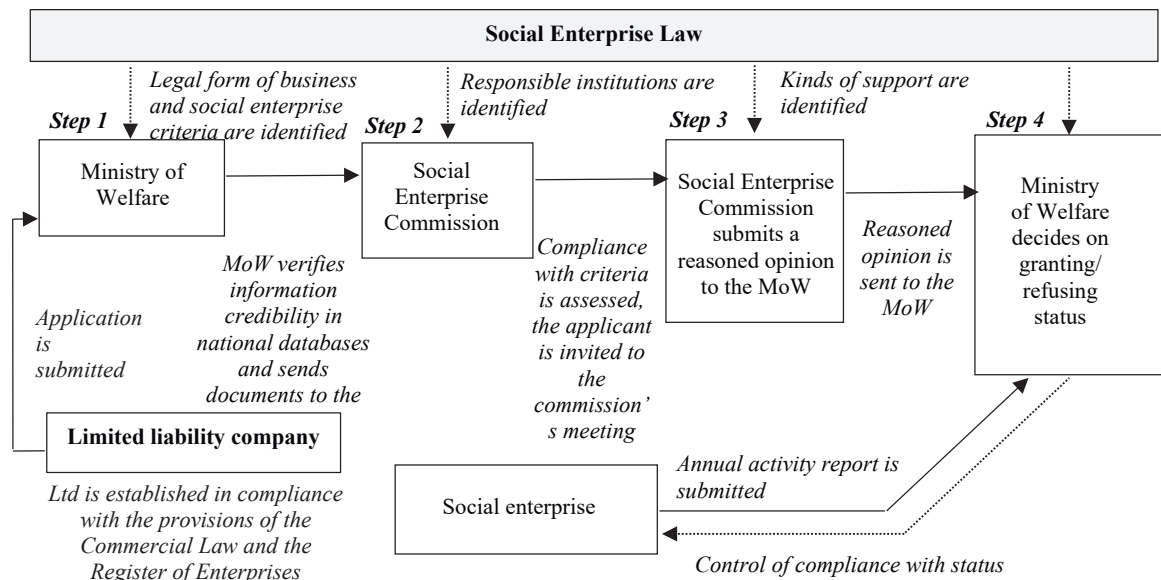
Social Enterprise Law

Legal form of business and social enterprise criteria are identified

Responsible institutions are identified

Kinds of support are identified

Step 1

Ministry of Welfare

Step 2

Social Enterprise Commission

Step 3

Social Enterprise Commission submits a reasoned opinion to the MoW

Step 4

Ministry of Welfare decides on granting/ refusing status

Application is submitted

MoW verifies information credibility in national databases and sends documents to the

Compliance with criteria is assessed, the applicant is invited to the commission's meeting

Reasoned opinion is sent to the MoW

Limited liability company

Ltd is established in compliance with the provisions of the Commercial Law and the Register of Enterprises

Social enterprise

Annual activity report is submitted

Control of compliance with status